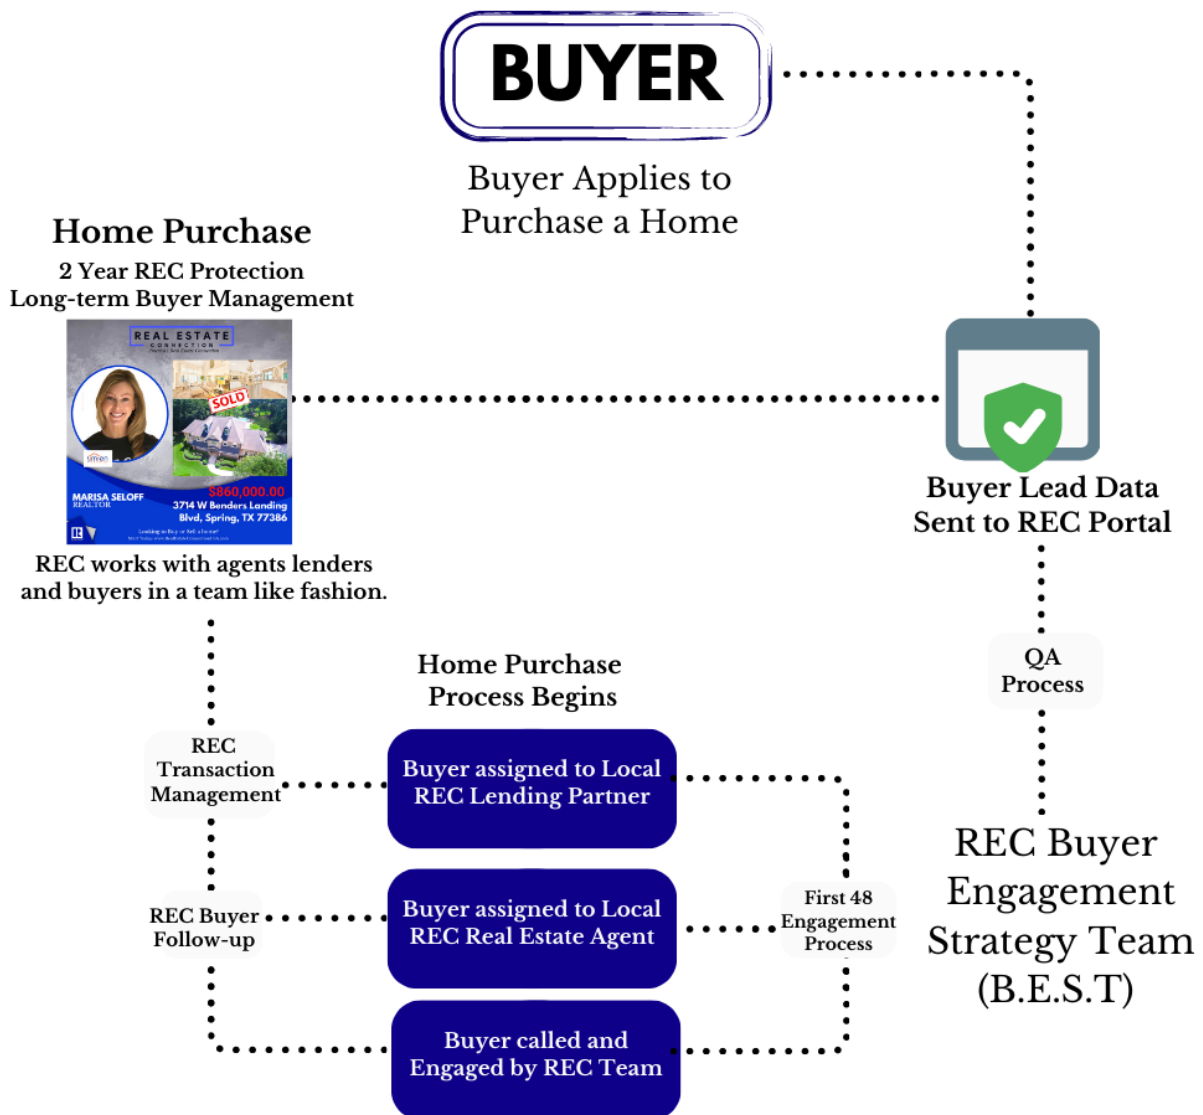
BUYER

Buyer Applies to Purchase a Home

Home Purchase
2 Year REC Protection
Long-term Buyer Management

REAL ESTATE
CONNECTION
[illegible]

SOLD

MARISA SELOFF
REALTOR

$860,000.00
3714 W Benders Landing Blvd, Spring, TX 77386

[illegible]

REC works with agents lenders and buyers in a team like fashion.

Buyer Lead Data Sent to REC Portal

QA Process

Home Purchase Process Begins

REC Transaction Management

Buyer assigned to Local REC Lending Partner

REC Buyer Follow-up

Buyer assigned to Local REC Real Estate Agent

First 48 Engagement Process

Buyer called and Engaged by REC Team

REC Buyer Engagement Strategy Team (B.E.S.T)